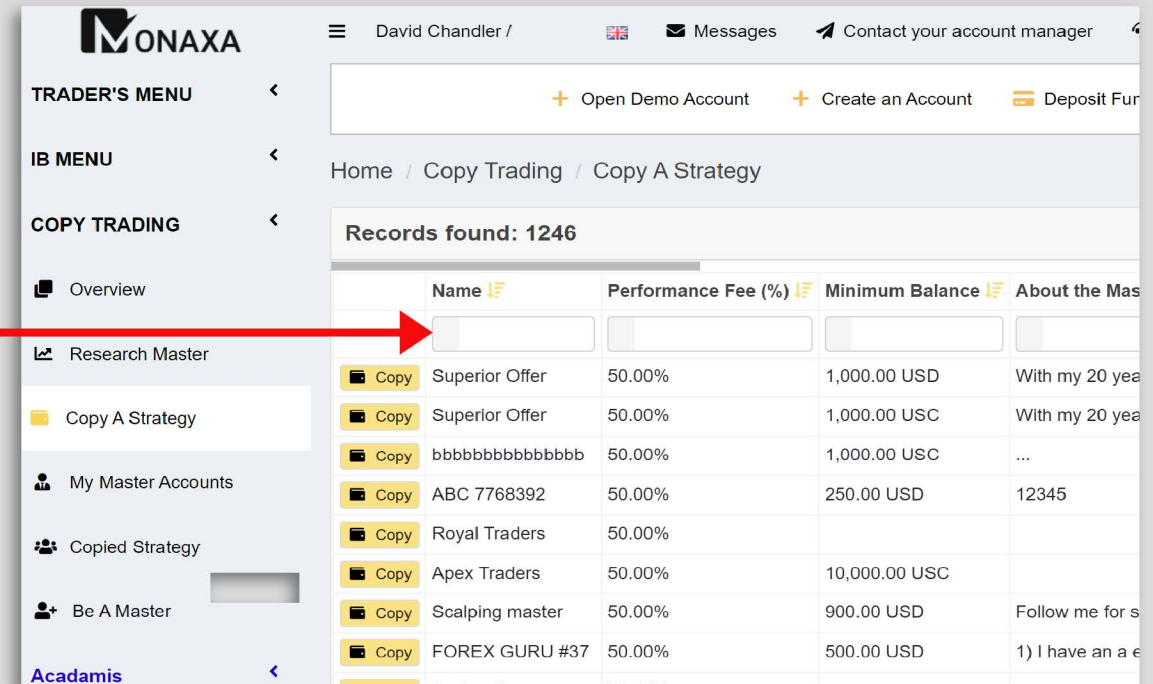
MONAXA

TRADER'S MENU

IB MENU

COPY TRADING

Overview

Research Master

Copy A Strategy

My Master Accounts

Copied Strategy

Be A Master

Acadamis

David Chandler /

Messages

Contact your account manager

+ Open Demo Account

+ Create an Account

Deposit Fur

Home / Copy Trading / Copy A Strategy

Records found: 1246

| | Name | Performance Fee (%) | Minimum Balance | About the Mas |
|---|---|---|---|---|
| | | | | |
| Copy | Superior Offer | 50.00% | 1,000.00 USD | With my 20 yea |
| Copy | Superior Offer | 50.00% | 1,000.00 USC | With my 20 yea |
| Copy | bbbbbbbbbbbbbbb | 50.00% | 1,000.00 USC | ... |
| Copy | ABC 7768392 | 50.00% | 250.00 USD | 12345 |
| Copy | Royal Traders | 50.00% | | |
| Copy | Apex Traders | 50.00% | 10,000.00 USC | |
| Copy | Scalping master | 50.00% | 900.00 USD | Follow me for s |
| Copy | FOREX GURU #37 | 50.00% | 500.00 USD | 1) I have an a e |